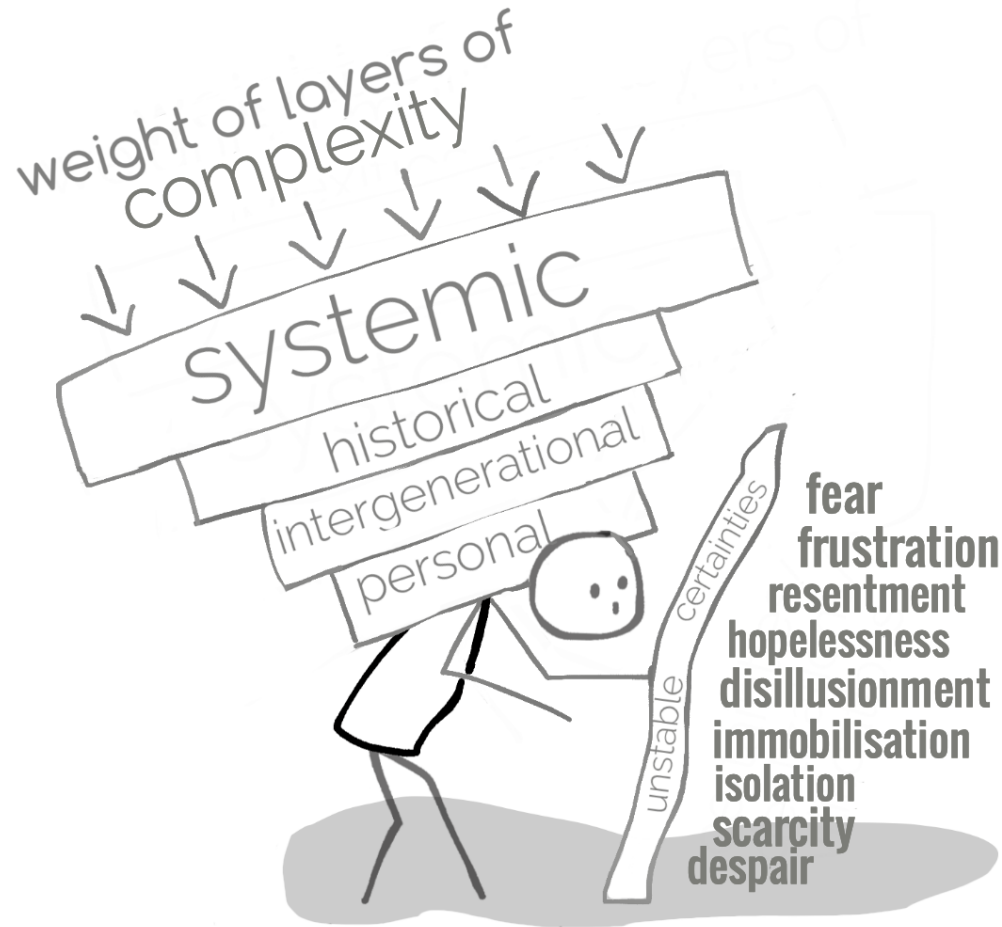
weight of layers of complexity

systemic

historical

intergenerational

personal

unstable certainties

fear
frustration
resentment
hopelessness
disillusionment
immobilisation
isolation
scarcity
despair